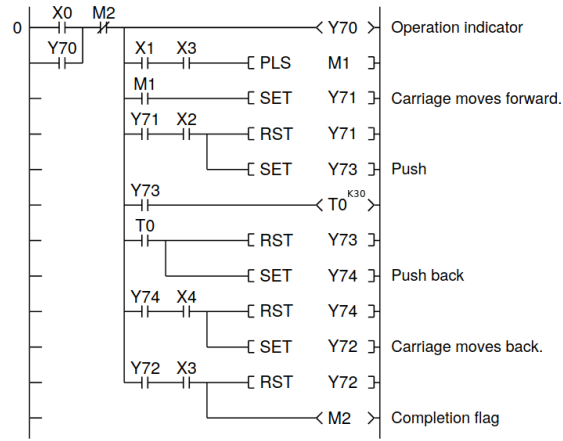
0 X0 M2 Y70 Operation indicator
Y70
X1 X3 PLS M1
M1 SET Y71 Carriage moves forward.
Y71 X2 RST Y71
SET Y73 Push
Y73 T0 K30
T0 RST Y73
SET Y74 Push back
Y74 X4 RST Y74
SET Y72 Carriage moves back.
Y72 X3 RST Y72
M2 Completion flag